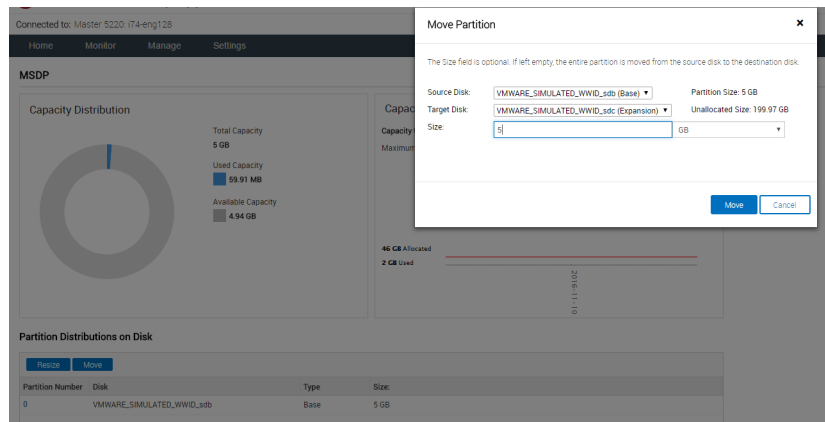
Connected to: Master 5220: i74-eng128

Home Monitor Manage Settings

MSDP

Capacity Distribution

Total Capacity
5 GB

Used Capacity
59.91 MB

Available Capacity
4.94 GB

Capac

Capacity

Maximum

46 GB Allocated
2 GB Used

2016-11-10

Partition Distributions on Disk

Resize Move

| Partition Number | Disk | Type | Size: |
|---|---|---|---|
| 0 | VMWARE_SIMULATED_WWID_sdb | Base | 5 GB |

Move Partition ×

The Size field is optional. If left empty, the entire partition is moved from the source disk to the destination disk.

Source Disk: VMWARE_SIMULATED_WWID_sdb (Base) Partition Size: 5 GB
Target Disk: VMWARE_SIMULATED_WWID_sdc (Expansion) Unallocated Size: 199.97 GB
Size: 5 GB

Move Cancel